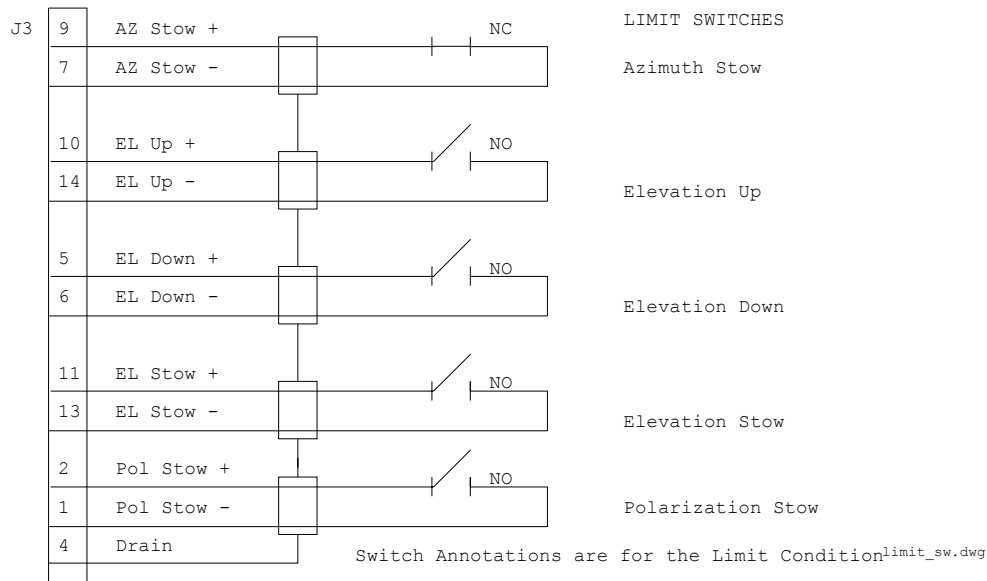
J3

| 9 | AZ Stow + |
|---|---|
| 7 | AZ Stow - |
| 10 | EL Up + |
| 14 | EL Up - |
| 5 | EL Down + |
| 6 | EL Down - |
| 11 | EL Stow + |
| 13 | EL Stow - |
| 2 | Pol Stow + |
| 1 | Pol Stow - |
| 4 | Drain |

NC

NO

NO

NO

NO

LIMIT SWITCHES

Azimuth Stow

Elevation Up

Elevation Down

Elevation Stow

Polarization Stow

Switch Annotations are for the Limit Condition limit_sw.dwg